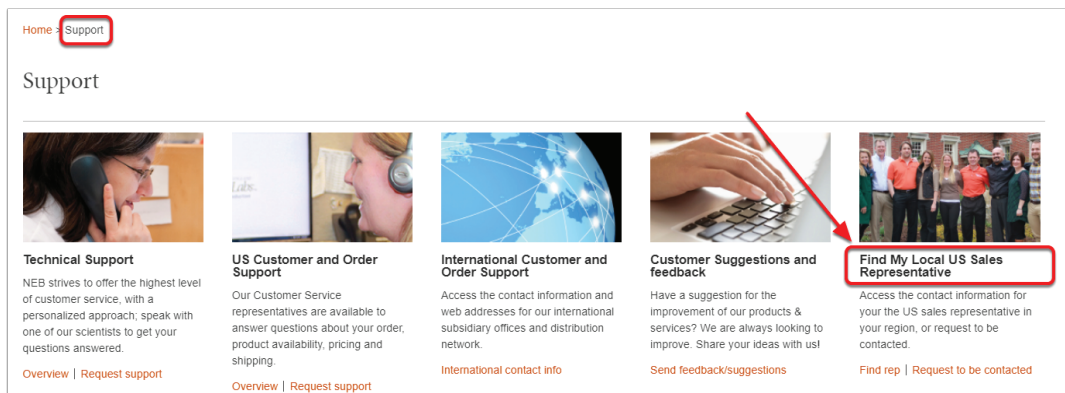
Home > Support

Support

Labs.

Technical Support

NEB strives to offer the highest level of customer service, with a personalized approach; speak with one of our scientists to get your questions answered.

Overview | Request support

US Customer and Order Support

Our Customer Service representatives are available to answer questions about your order, product availability, pricing and shipping.

Overview | Request support

International Customer and Order Support

Access the contact information and web addresses for our international subsidiary offices and distribution network.

International contact info

Customer Suggestions and feedback

Have a suggestion for the improvement of our products & services? We are always looking to improve. Share your ideas with us!

Send feedback/suggestions

Find My Local US Sales Representative

Access the contact information for your the US sales representative in your region, or request to be contacted.

Find rep | Request to be contacted